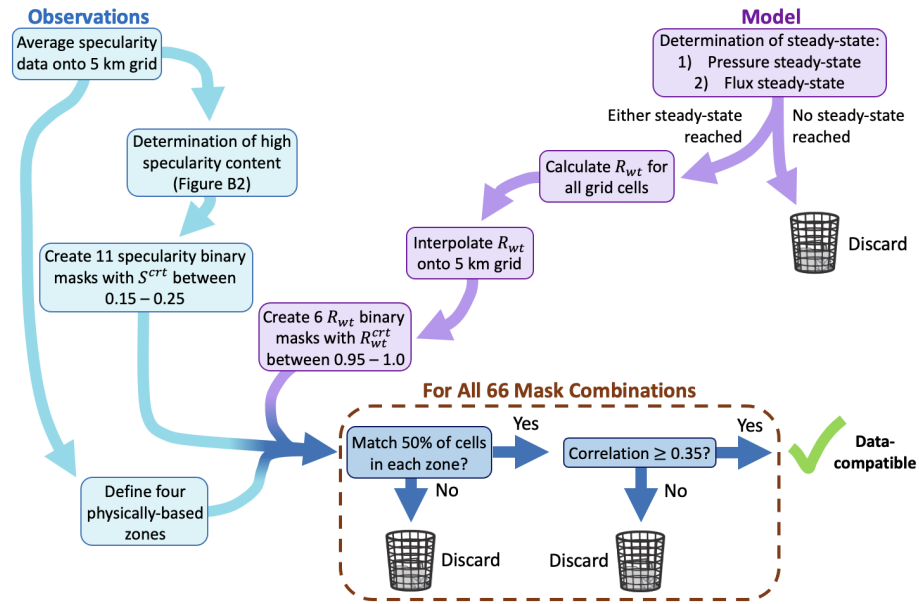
Observations

Average specularity data onto 5 km grid

Determination of high specularity content (Figure B2)

Create 11 specularity binary masks with $S^{crt}$ between 0.15 – 0.25

Define four physically-based zones

Model

Determination of steady-state:
1) Pressure steady-state
2) Flux steady-state

Either steady-state reached

No steady-state reached

Calculate $R_{wt}$ for all grid cells

Discard

Interpolate $R_{wt}$ onto 5 km grid

Create 6 $R_{wt}$ binary masks with $R_{wt}^{crt}$ between 0.95 – 1.0

For All 66 Mask Combinations

Match 50% of cells in each zone?

Yes

Correlation ≥ 0.35?

Yes

Data-compatible

No

Discard

No

Discard